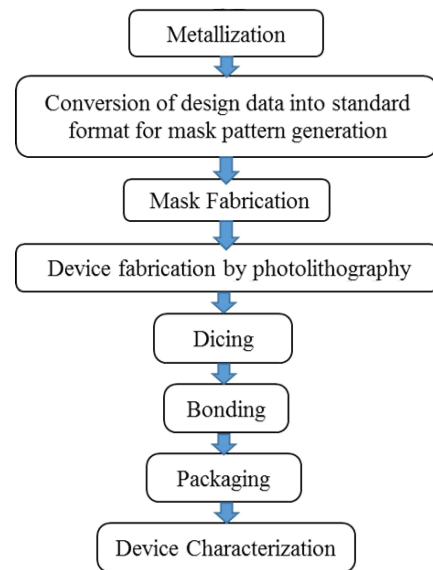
Metallization

Conversion of design data into standard format for mask pattern generation

Mask Fabrication

Device fabrication by photolithography

Dicing

Bonding

Packaging

Device Characterization